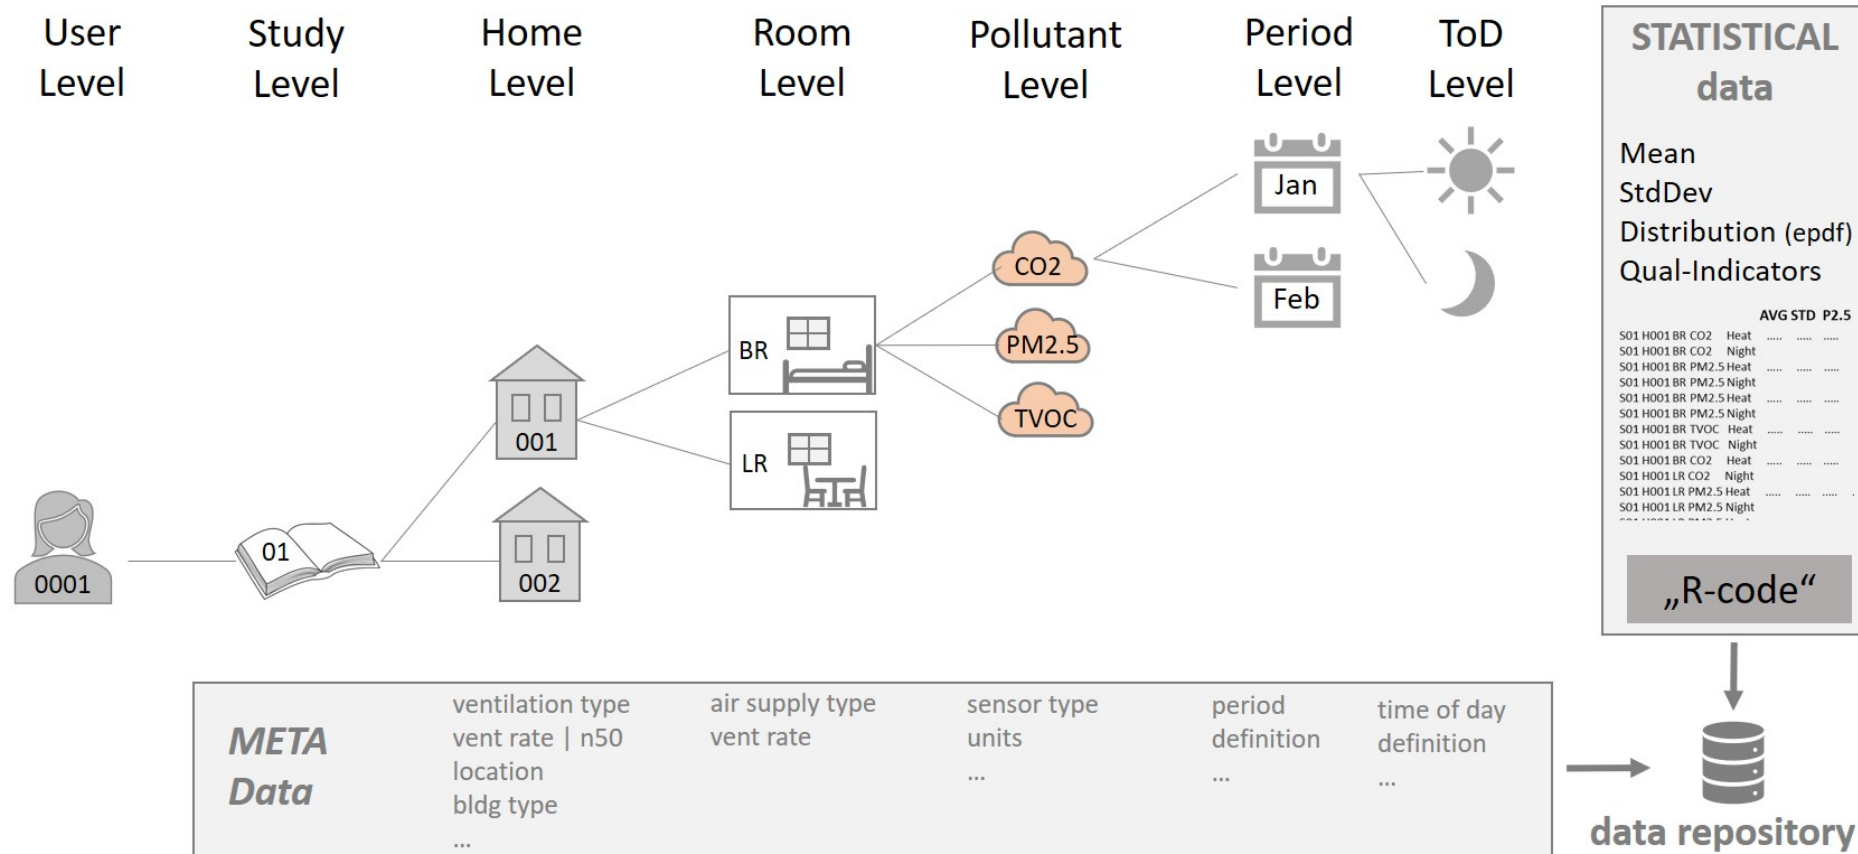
User Level

Study Level

Home Level

Room Level

Pollutant Level

Period Level

ToD Level

STATISTICAL data

Mean
StdDev
Distribution (epdf)
Qual-Indicators

| | AVG | STD | P2.5 |
|---|---|---|---|
| S01 H001 BR CO2 Heat | ..... | ..... | ..... |
| S01 H001 BR CO2 Night | | | |
| S01 H001 BR PM2.5 Heat | ..... | ..... | ..... |
| S01 H001 BR PM2.5 Night | | | |
| S01 H001 BR PM2.5 Heat | ..... | ..... | ..... |
| S01 H001 BR PM2.5 Night | | | |
| S01 H001 BR TVOC Heat | ..... | ..... | ..... |
| S01 H001 BR TVOC Night | | | |
| S01 H001 BR CO2 Heat | ..... | ..... | ..... |
| S01 H001 LR CO2 Night | | | |
| S01 H001 LR PM2.5 Heat | ..... | ..... | ..... |
| S01 H001 LR PM2.5 Night | | | |

„R-code“

Jan

Feb

CO2

PM2.5

TVOC

BR

LR

001

002

01

0001

META Data

ventilation type
vent rate | n50
location
bldg type
...

air supply type
vent rate

sensor type
units
...

period definition
...

time of day definition
...

data repository